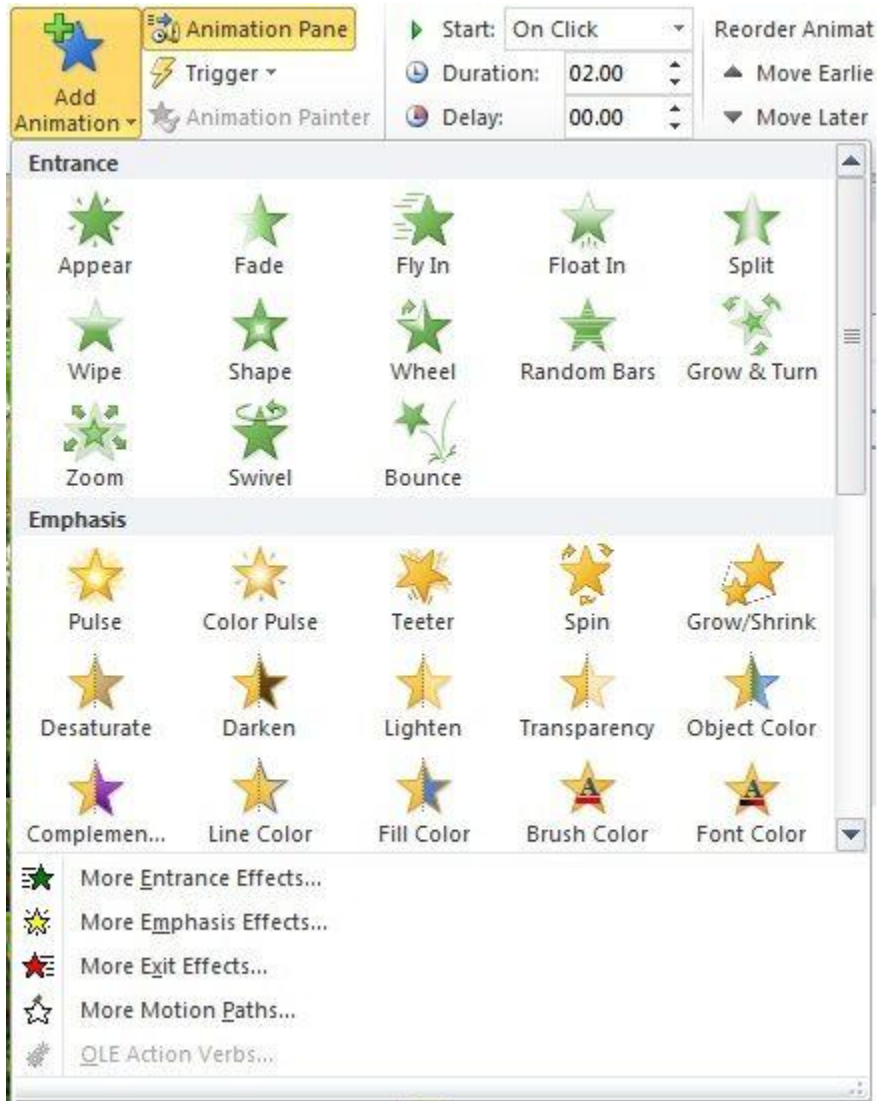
Add Animation
Animation Pane
Trigger
Animation Painter
Start: On Click
Duration: 02.00
Delay: 00.00
Reorder Animat
Move Earlie
Move Later

Entrance

Appear
Fade
Fly In
Float In
Split
Wipe
Shape
Wheel
Random Bars
Grow & Turn
Zoom
Swivel
Bounce

Emphasis

Pulse
Color Pulse
Teeter
Spin
Grow/Shrink
Desaturate
Darken
Lighten
Transparency
Object Color
Complemen...
Line Color
Fill Color
Brush Color
Font Color

More Entrance Effects...
More Emphasis Effects...
More Exit Effects...
More Motion Paths...
OLE Action Verbs...